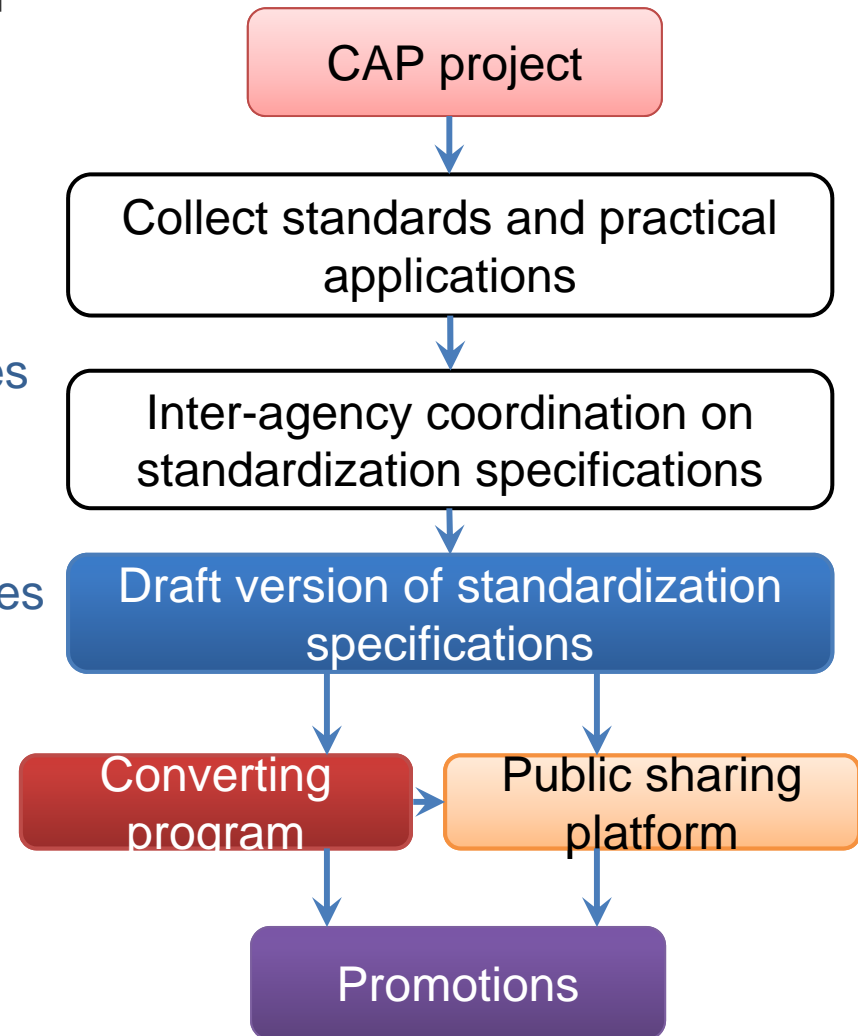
es

es

CAP project

Collect standards and practical applications

Inter-agency coordination on standardization specifications

Draft version of standardization specifications

Converting program

Public sharing platform

Promotions